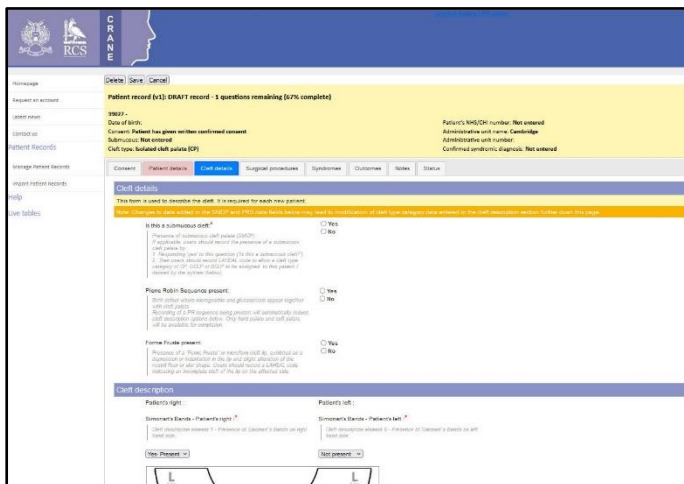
RCS

C R A N E

Homepage

Request an account

Latest news

Contact us

Patient Records

Manage Patient Records

Import Patient Records

Help

Live tables

Delete Save Cancel

Patient record (v1): DRAFT record - 1 questions remaining (67% complete)

39027 -
Date of birth:
Consent: Patient has given written confirmed consent
Submucous: Not entered
Cleft type: Isolated cleft palate (CP)

Patient's NHS/CHI number: Not entered
Administrative unit name: Cambridge
Administrative unit number:
Confirmed syndromic diagnosis: Not entered

Consent | Patient details | Cleft details | Surgical procedures | Syndromes | Outcomes | Notes | Status

Cleft details

This form is used to describe the cleft. It is required for each new patient.

Note: Changes to data added in the SMCP and PRS data fields below may lead to modification of cleft type category data entered in the cleft description section further down this page.

Is this a submucous cleft? *
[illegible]
Yes
No

Pierre Robin Sequence present:
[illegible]
Yes
No

Forme Fruste present:
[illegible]
Yes
No

Cleft description

Patient's right:

Simonart's Bands - Patient's right *
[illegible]

Yes, Present

Patient's left:

Simonart's Bands - Patient's left *
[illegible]

Not present

L

L